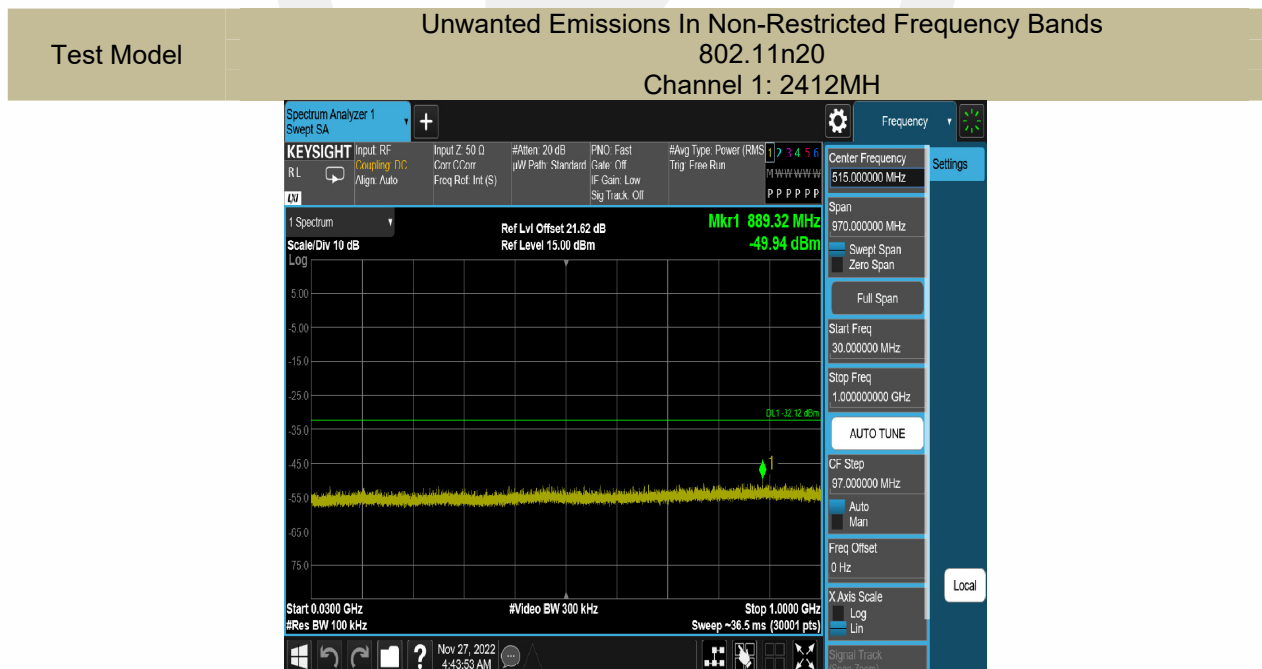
| Test Model | Unwanted Emissions In Non-Restricted Frequency Bands 802.11n20 Channel 1: 2412MH |
|---|---|

Spectrum Analyzer 1
Swept SA

Frequency

KEYSIGHT
RL

Input: RF
Coupling: DC
Align: Auto

Input Z: 50 Ω
Corr CCorr
Freq Ref: Int (S)

#Atten: 20 dB
µW Path: Standard

PNO: Fast
Gate: Off
IF Gain: Low
Sig Track: Off

#Avg Type: Power (RMS)
Trig: Free Run

1 2 3 4 5 6
M W W W W W
P P P P P P

1 Spectrum
Scale/Div 10 dB
Log

Ref Lvl Offset 21.62 dB
Ref Level 15.00 dBm

Mkr1 889.32 MHz
-49.94 dBm

5.00
-5.00
-15.0
-25.0
-35.0
-45.0
-55.0
-65.0
-75.0

DL1 -32.12 dBm

1

Start 0.0300 GHz
#Res BW 100 kHz

#Video BW 300 kHz

Stop 1.0000 GHz
Sweep ~36.5 ms (30001 pts)

Center Frequency
515.000000 MHz

Settings

Span
970.000000 MHz

Swept Span
Zero Span

Full Span

Start Freq
30.000000 MHz

Stop Freq
1.000000000 GHz

AUTO TUNE

CF Step
97.000000 MHz
Auto
Man

Freq Offset
0 Hz

Local

X Axis Scale
Log
Lin

Signal Track

Nov 27, 2022
4:43:53 AM